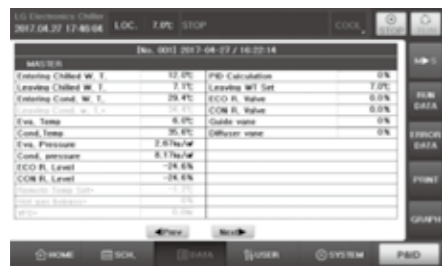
LG Electronics Chiller
2017.04.27 17:40:04 LOC. 7.0℃ STOP

COOL STOP

[No. 001] 2017-04-27 / 16:22:14

MASTER

| | | | |
|---|---|---|---|
| Entering Chilled W. T. | 12.0℃ | PID Calculation | 0% |
| Leaving Chilled W. T. | 7.1℃ | Leaving WT Set | 7.0℃ |
| Entering Cond. W. T. | 29.4℃ | ECO R. Valve | 0.0% |
| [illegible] | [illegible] | CON R. Valve | 0.0% |
| Eva. Temp | 6.0℃ | Guide vane | 0% |
| Cond. Temp | 35.0℃ | Diffuser vane | 0% |
| Eva. Pressure | 2.67kg/㎠ | | |
| Cond. pressure | 8.17kg/㎠ | | |
| ECO R. Level | -24.6% | | |
| CON R. Level | -24.6% | | |
| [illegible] | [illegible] | | |
| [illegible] | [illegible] | | |
| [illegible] | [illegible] | | |

◀Prev Next▶

M▶S
RUN DATA
ERROR DATA
PRINT
GRAPH

HOME SCH. DATA USER SYSTEM P&ID